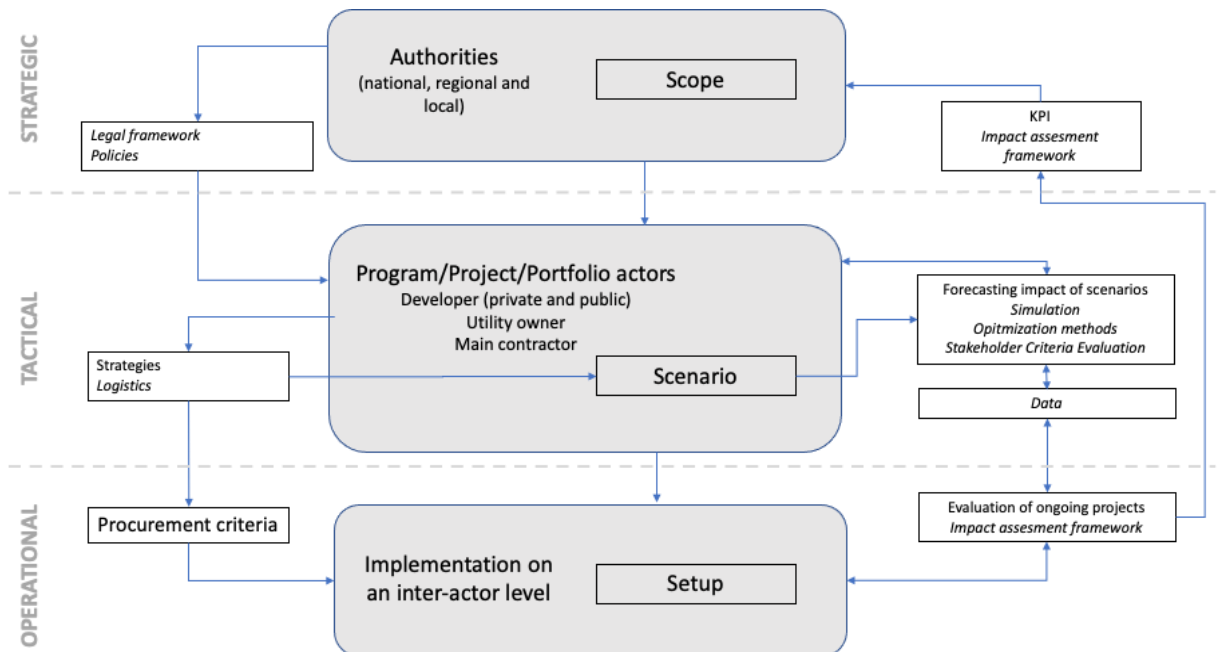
STRATEGIC

Authorities
(national, regional and local)

Scope

Legal framework
Policies

KPI
Impact assesment framework

TACTICAL

Program/Project/Portfolio actors
Developer (private and public)
Utility owner
Main contractor

Forecasting impact of scenarios
Simulation
Opitmization methods
Stakeholder Criteria Evaluation

Strategies
Logistics

Scenario

Data

OPERATIONAL

Procurement criteria

Implementation on an inter-actor level

Setup

Evaluation of ongoing projects
Impact assesment framework